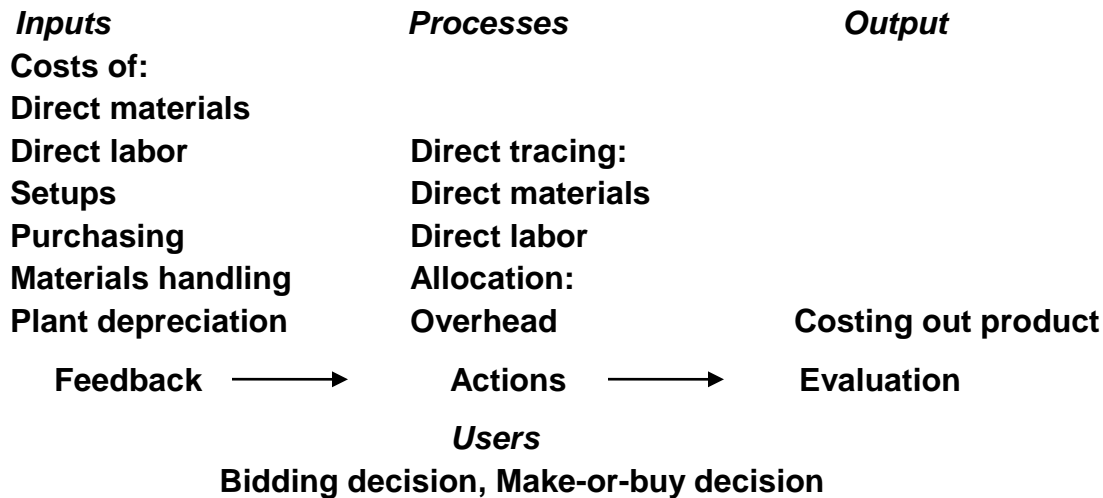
*Inputs*

**Costs of:**
**Direct materials**
**Direct labor**
**Setups**
**Purchasing**
**Materials handling**
**Plant depreciation**

*Processes*

**Direct tracing:**
**Direct materials**
**Direct labor**
**Allocation:**
**Overhead**

*Output*

**Costing out product**

**Feedback** → **Actions** → **Evaluation**

*Users*

**Bidding decision, Make-or-buy decision**